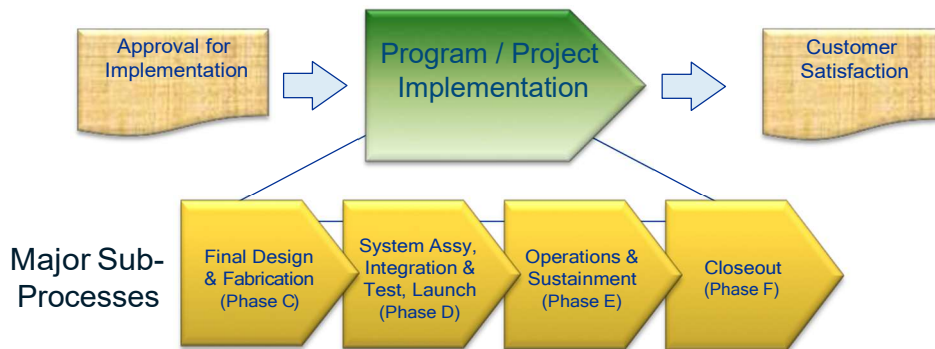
Approval for Implementation

Program / Project Implementation

Customer Satisfaction

Major Sub-Processes

Final Design & Fabrication (Phase C)

System Assy, Integration & Test, Launch (Phase D)

Operations & Sustainment (Phase E)

Closeout (Phase F)